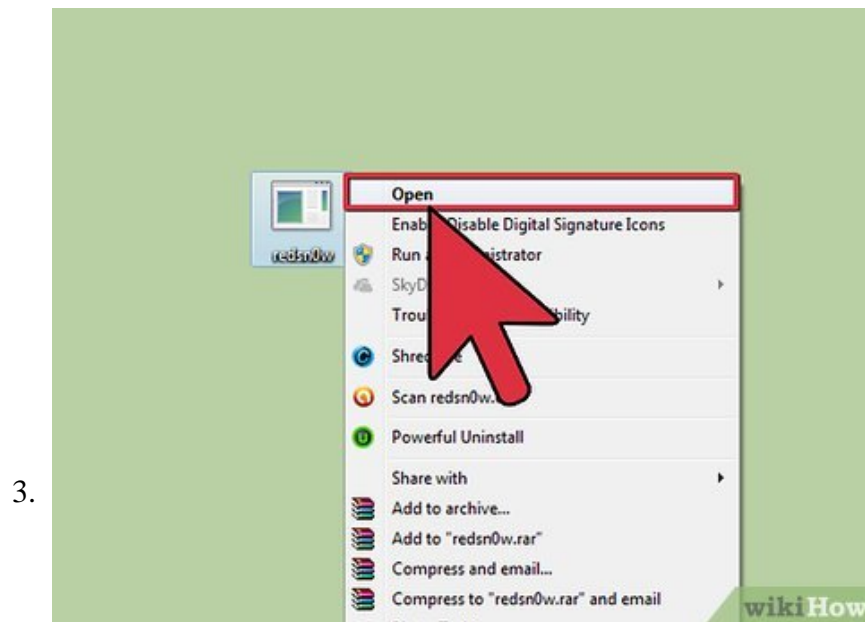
3.

redsn0w

Open

Enab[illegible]Disable Digital Signature Icons

Run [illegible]istrator

SkyD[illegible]

Trou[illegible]bility

Shre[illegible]e

Scan redsn0w.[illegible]

Powerful Uninstall

Share with

Add to archive...

Add to "redsn0w.rar"

Compress and email...

Compress to "redsn0w.rar" and email

wikiHow